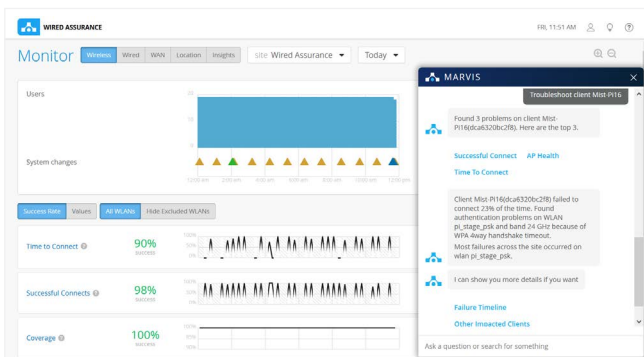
WIRED ASSURANCE

FRI, 11:51 AM

Monitor Wireless Wired WAN Location Insights site Wired Assurance Today

Users

20

10

0

System changes

12:00 am 2:00 am 4:00 am 6:00 am 8:00 am 10:00 am 12:00 pm

Success Rate Values All WLANs Hide Excluded WLANs

Time to Connect

90%
success

100%
50%
0%

Successful Connects

98%
success

100%
50%
0%

Coverage

100%
success

100%
50%
0%

MARVIS

Troubleshoot client Mist-PI16

Found 3 problems on client Mist-PI16(dca6320bc2f8). Here are the top 3.

Successful Connect AP Health

Time To Connect

Client Mist-PI16(dca6320bc2f8) failed to connect 23% of the time. Found authentication problems on WLAN pi_stage_psk and band 24 GHz because of WPA Away handshake timeout.

Most failures across the site occurred on wlan pi_stage_psk.

I can show you more details if you want

Failure Timeline

Other Impacted Clients

Ask a question or search for something